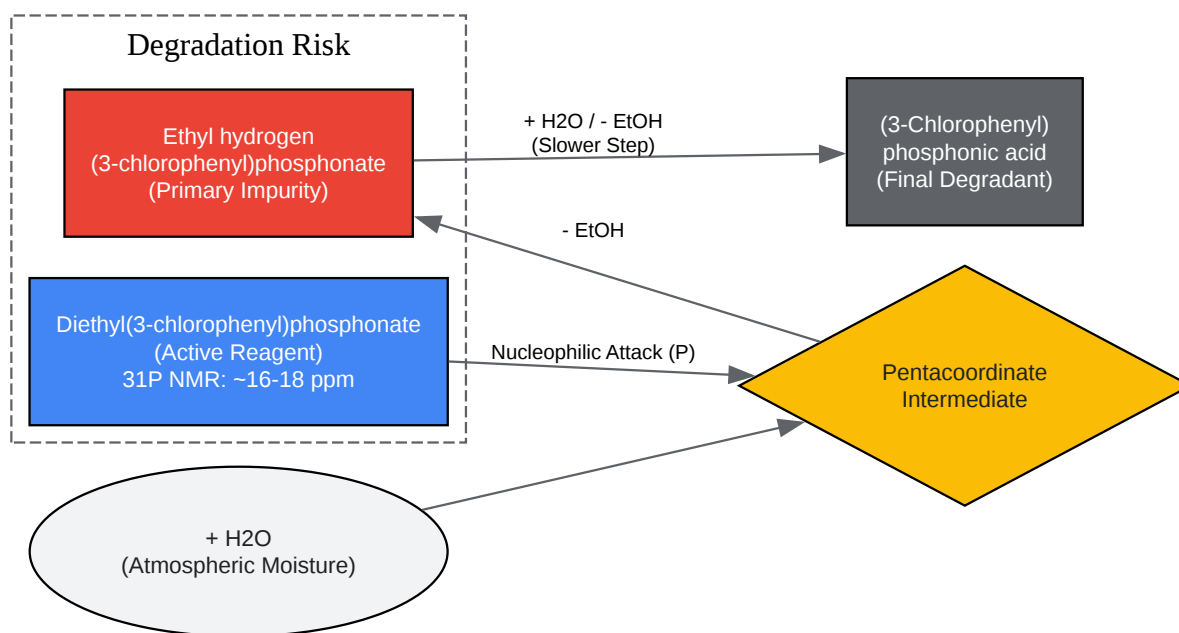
Degradation Risk

Ethyl hydrogen (3-chlorophenyl)phosphonate (Primary Impurity)

+ H2O / - EtOH
(Slower Step)

(3-Chlorophenyl) phosphonic acid (Final Degradant)

- EtOH

Diethyl(3-chlorophenyl)phosphonate (Active Reagent)
31P NMR: ~16-18 ppm

Nucleophilic Attack (P)

Pentacoordinate Intermediate

+ H2O
(Atmospheric Moisture)